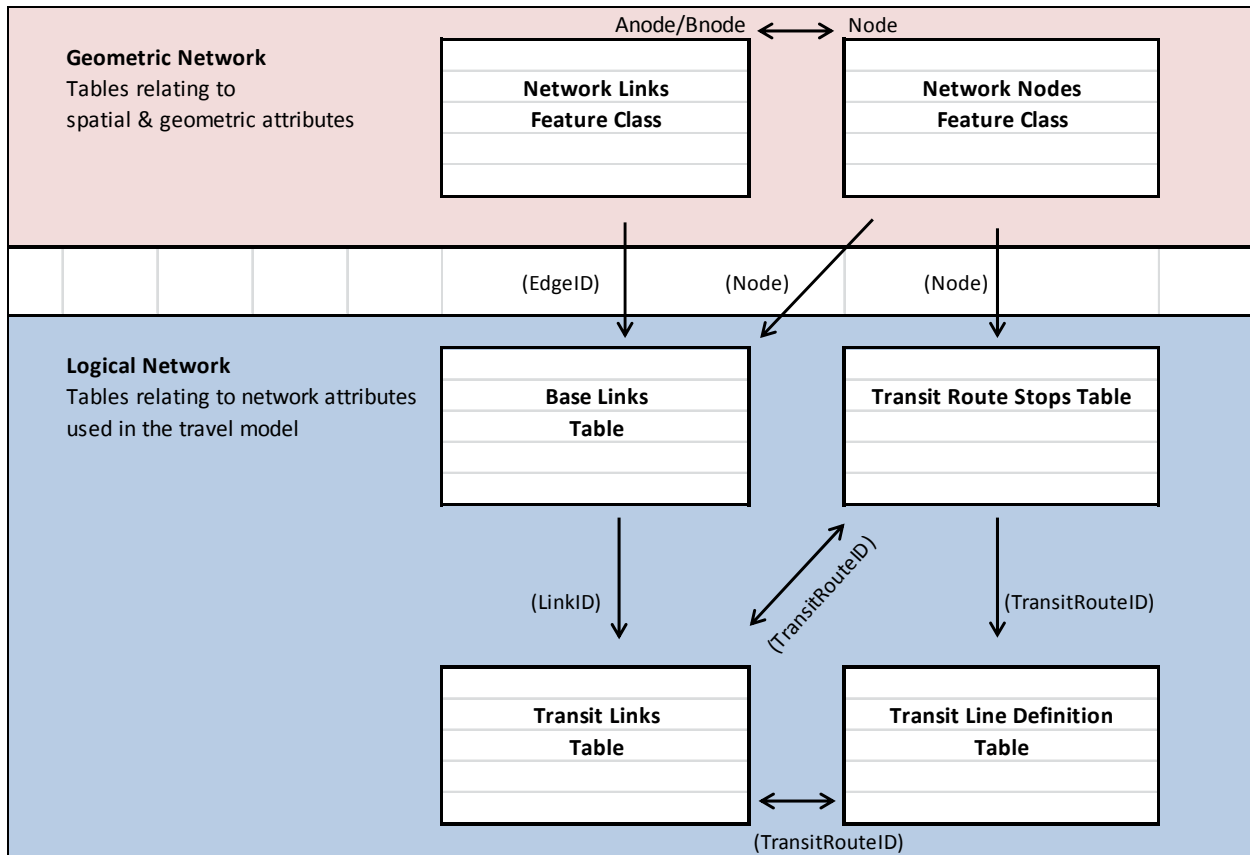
Anode/Bnode
Node

**Geometric Network**
Tables relating to
spatial & geometric attributes

Network Links
Feature Class

Network Nodes
Feature Class

(EdgeID)
(Node)
(Node)

**Logical Network**
Tables relating to network attributes
used in the travel model

Base Links
Table

Transit Route Stops Table

(LinkID)
(TransitRouteID)
(TransitRouteID)

Transit Links
Table

Transit Line Definition
Table

(TransitRouteID)